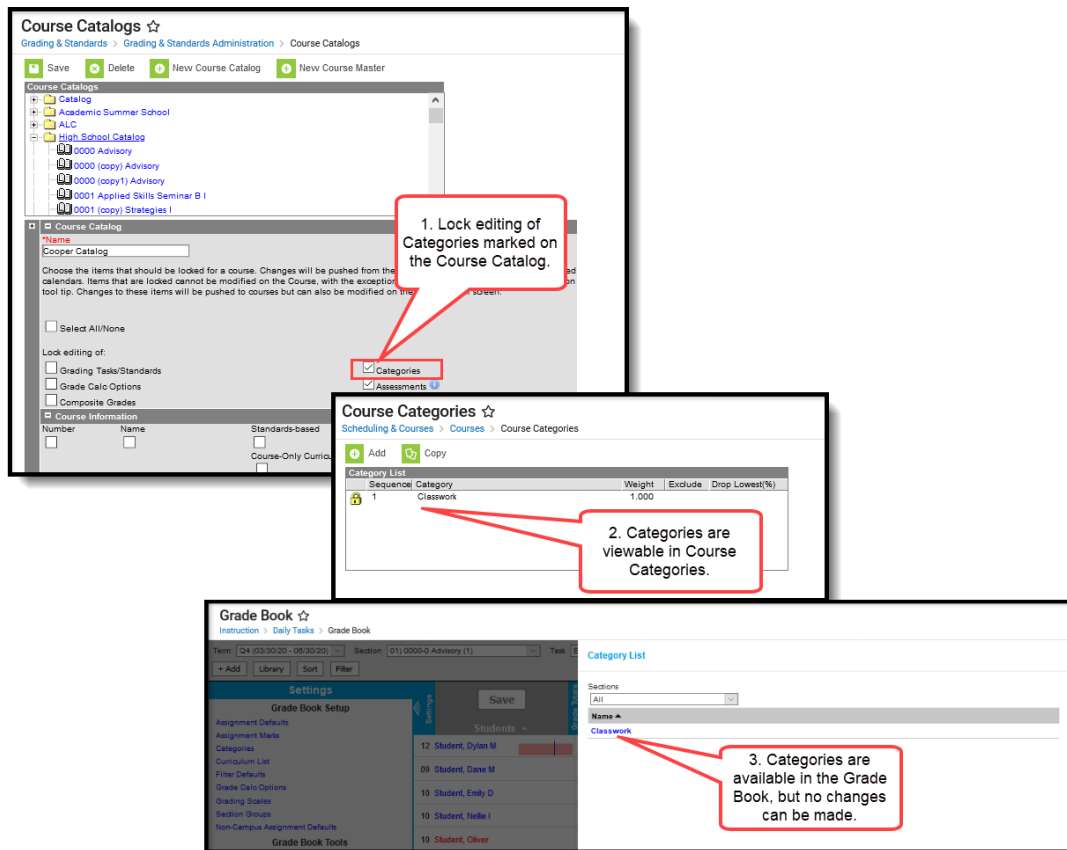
Course Catalogs ☆
Grading & Standards > Grading & Standards Administration > Course Catalogs

Save Delete New Course Catalog New Course Master

Course Catalogs
Catalog
Academic Summer School
ALC
High School Catalog
0000 Advisory
0000 (copy) Advisory
0000 (copy1) Advisory
0001 Applied Skills Seminar B I
0001 (copy) Strategies I

Course Catalog
*Name
Cooper Catalog

Choose the items that should be locked for a course. Changes will be pushed from the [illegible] calendars. Items that are locked cannot be modified on the Course, with the exception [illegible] tool tip. Changes to these items will be pushed to courses but can also be modified on the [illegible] screen.

Select All/None

Lock editing of:
Grading Tasks/Standards
Grade Calc Options
Composite Grades
Categories
Assessments

Course Information
Number
Name
Standards-based
Course-Only Curricu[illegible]

1. Lock editing of Categories marked on the Course Catalog.

Course Categories ☆
Scheduling & Courses > Courses > Course Categories

Add Copy

Category List
| | Sequence | Category | Weight | Exclude | Drop Lowest(%) |
|---|---|---|---|---|---|
| | 1 | Classwork | 1.000 | | |

2. Categories are viewable in Course Categories.

Grade Book ☆
Instruction > Daily Tasks > Grade Book

Term Q4 (03/30/20 - 06/30/20) Section 01) 0000-0 Advisory (1) Task
+ Add Library Sort Filter

Settings
Grade Book Setup
Assignment Defaults
Assignment Marks
Categories
Curriculum List
Filter Defaults
Grade Calc Options
Grading Scales
Section Groups
Non-Campus Assignment Defaults
Grade Book Tools

Settings
Save
Students
12 Student, Dylan M
09 Student, Dane M
10 Student, Emily D
10 Student, Nellie I
10 Student, Oliver

Category List
Sections
All
Name ▲
Classwork

3. Categories are available in the Grade Book, but no changes can be made.